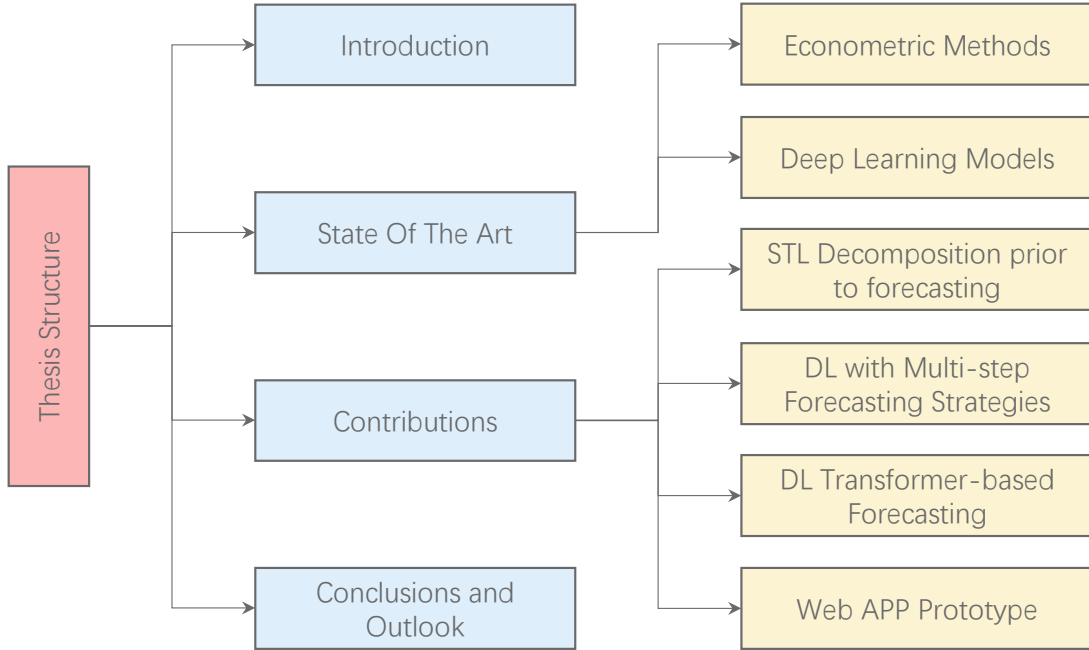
Thesis Structure

Introduction

State Of The Art

Contributions

Conclusions and Outlook

Econometric Methods

Deep Learning Models

STL Decomposition prior to forecasting

DL with Multi-step Forecasting Strategies

DL Transformer-based Forecasting

Web APP Prototype